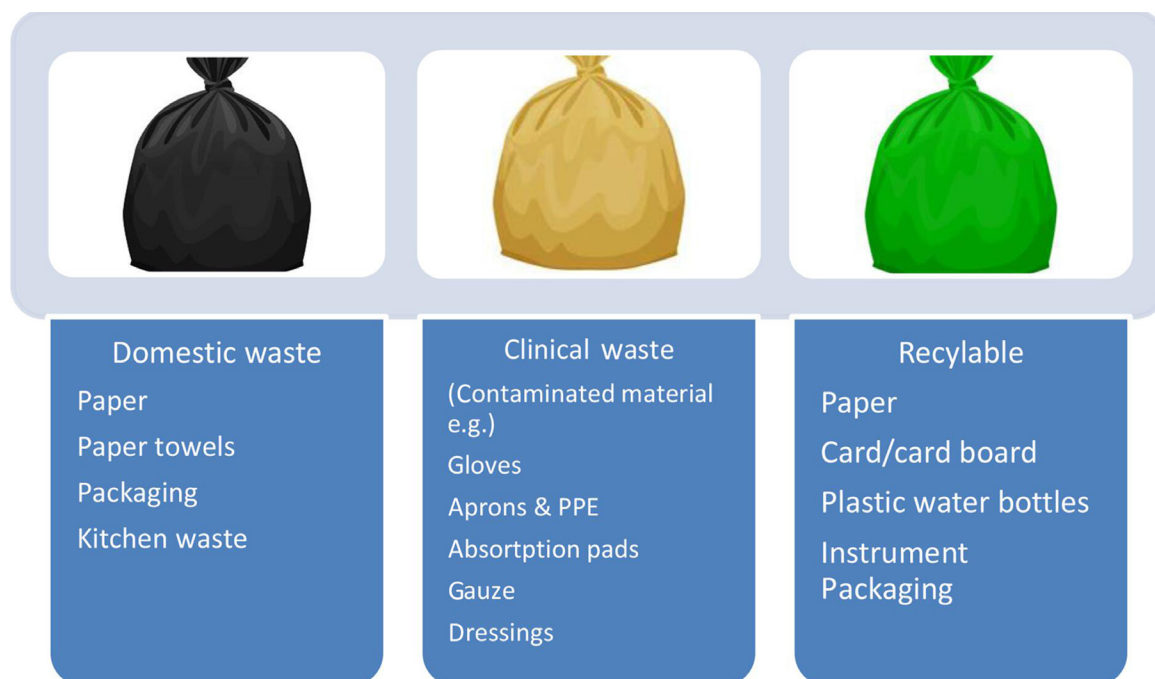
Domestic waste
Paper
Paper towels
Packaging
Kitchen waste

Clinical waste
(Contaminated material e.g.)
Gloves
Aprons & PPE
Absortption pads
Gauze
Dressings

Recylable
Paper
Card/card board
Plastic water bottles
Instrument Packaging